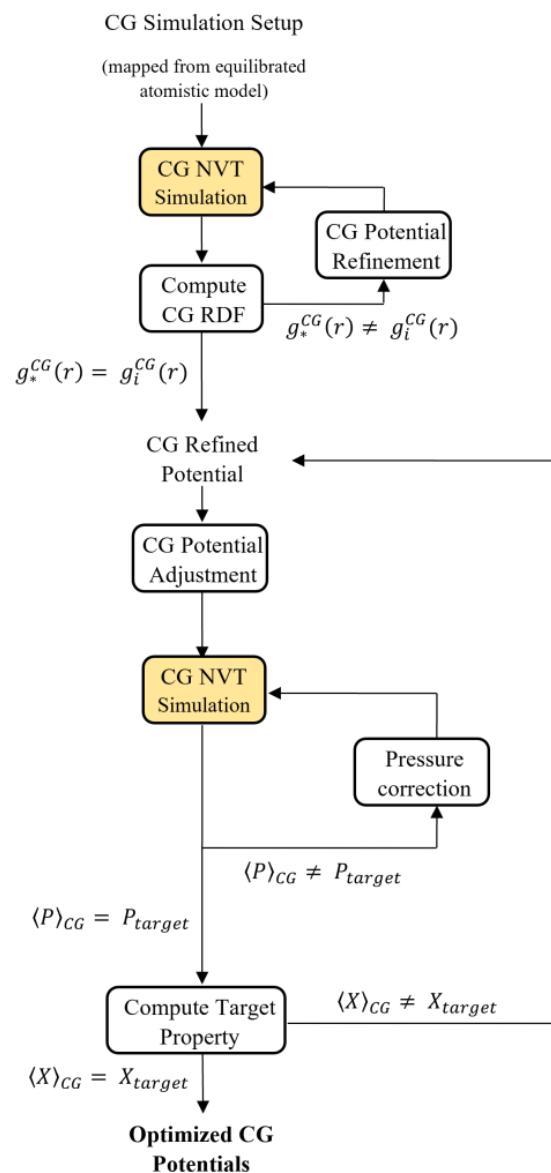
CG Simulation Setup

(mapped from equilibrated atomistic model)

CG NVT Simulation

CG Potential Refinement

Compute CG RDF

$g_*^{CG}(r) \neq g_i^{CG}(r)$

$g_*^{CG}(r) = g_i^{CG}(r)$

CG Refined Potential

CG Potential Adjustment

CG NVT Simulation

Pressure correction

$\langle P \rangle_{CG} \neq P_{target}$

$\langle P \rangle_{CG} = P_{target}$

Compute Target Property

$\langle X \rangle_{CG} \neq X_{target}$

$\langle X \rangle_{CG} = X_{target}$

Optimized CG Potentials